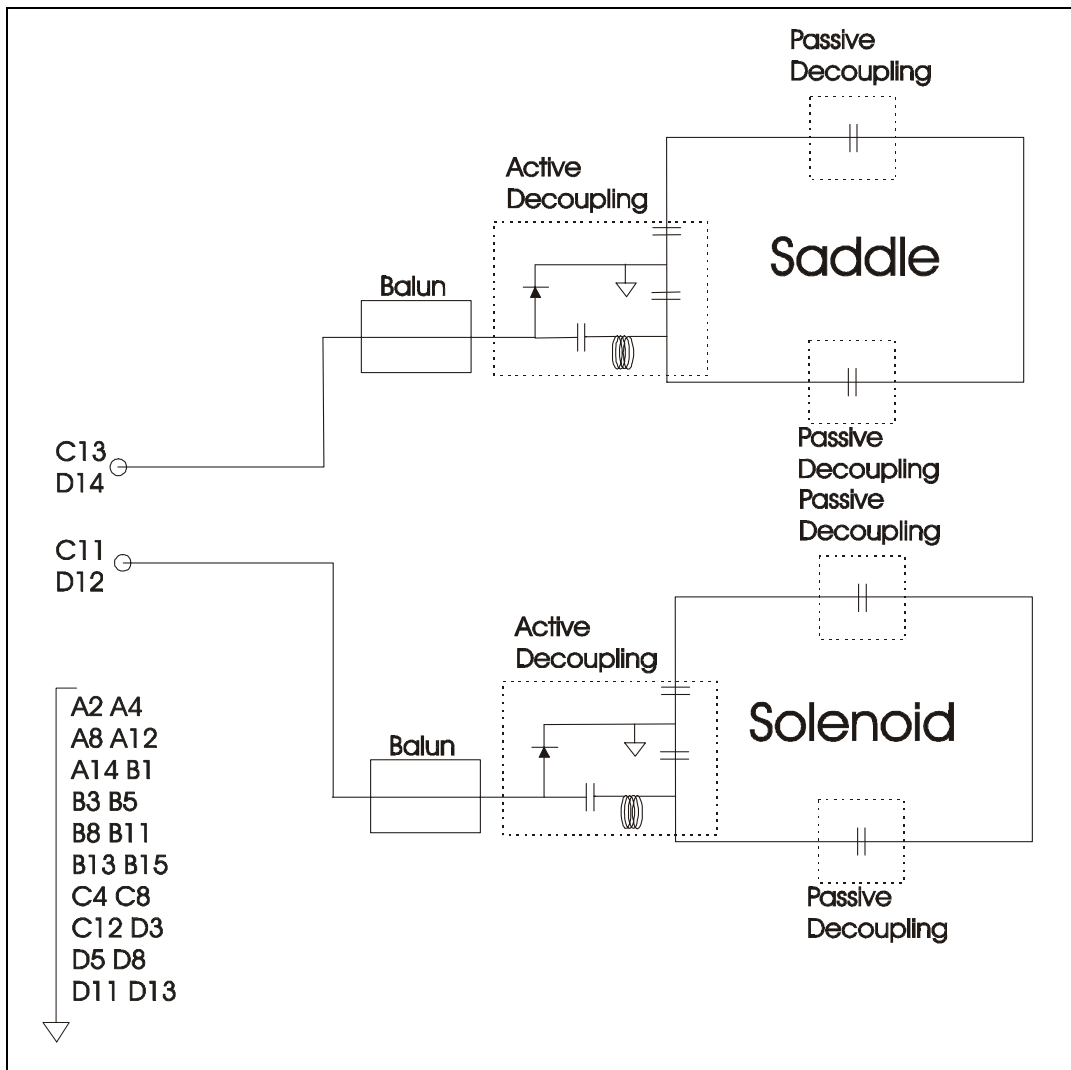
Passive Decoupling

Active Decoupling

Saddle

Balun

Passive Decoupling

C13
D14

Passive Decoupling

C11
D12

Active Decoupling

Solenoid

Balun

Passive Decoupling

A2 A4
A8 A12
A14 B1
B3 B5
B8 B11
B13 B15
C4 C8
C12 D3
D5 D8
D11 D13